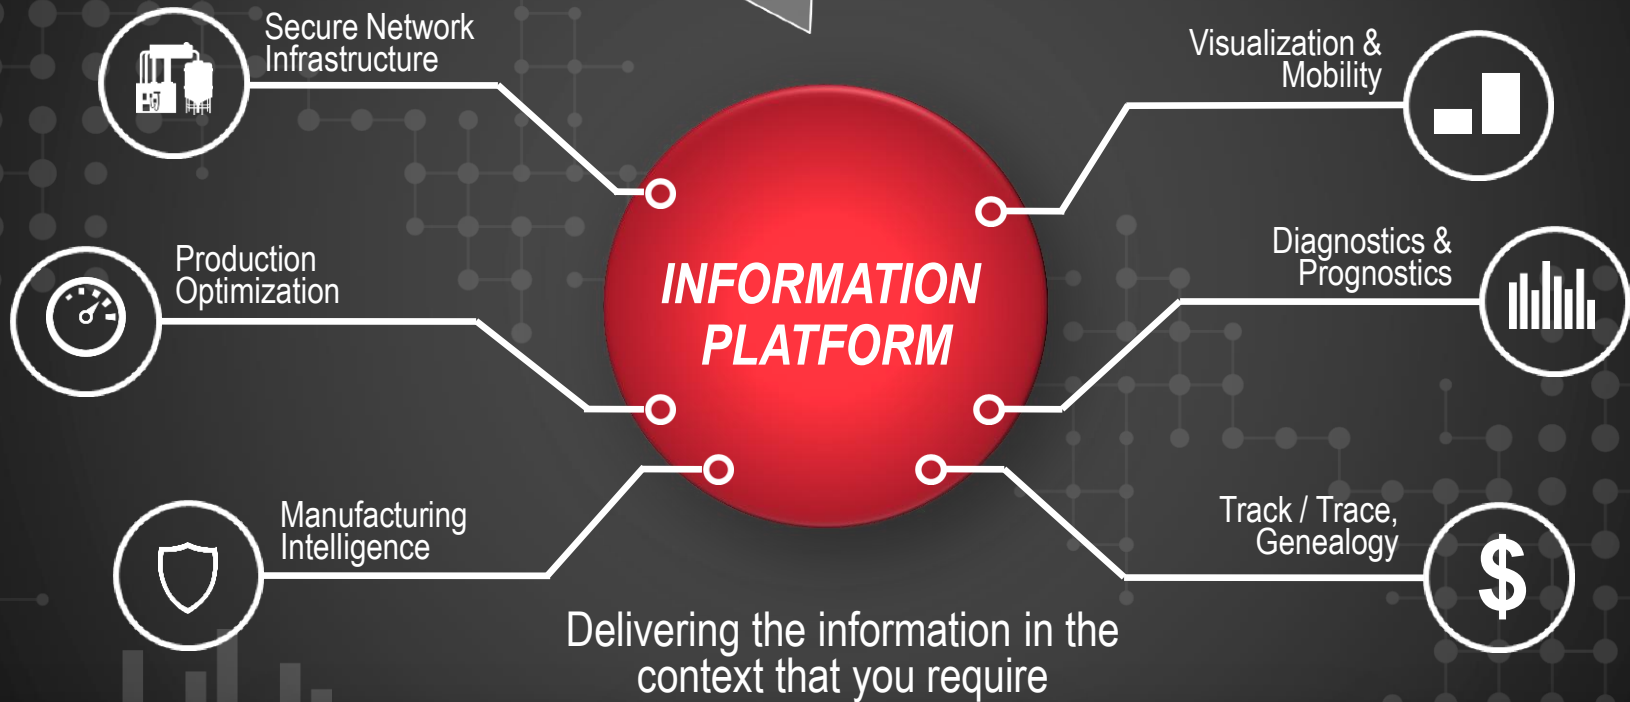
Secure Network Infrastructure

Visualization & Mobility

Production Optimization

INFORMATION PLATFORM

Diagnostics & Prognostics

Manufacturing Intelligence

Track / Trace, Genealogy

$

Delivering the information in the context that you require